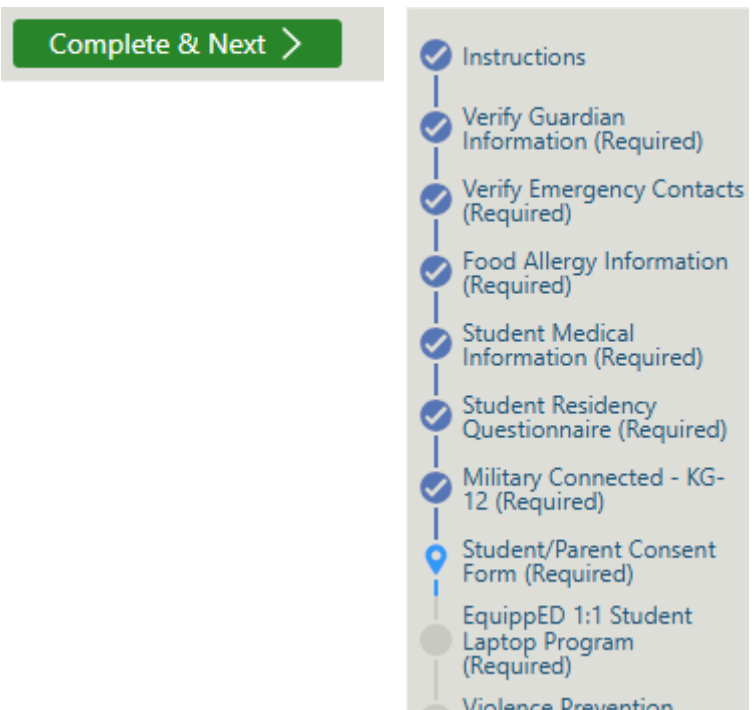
Complete & Next >

Instructions

Verify Guardian Information (Required)

Verify Emergency Contacts (Required)

Food Allergy Information (Required)

Student Medical Information (Required)

Student Residency Questionnaire (Required)

Military Connected - KG-12 (Required)

Student/Parent Consent Form (Required)

EquippED 1:1 Student Laptop Program (Required)

Violence Prevention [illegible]